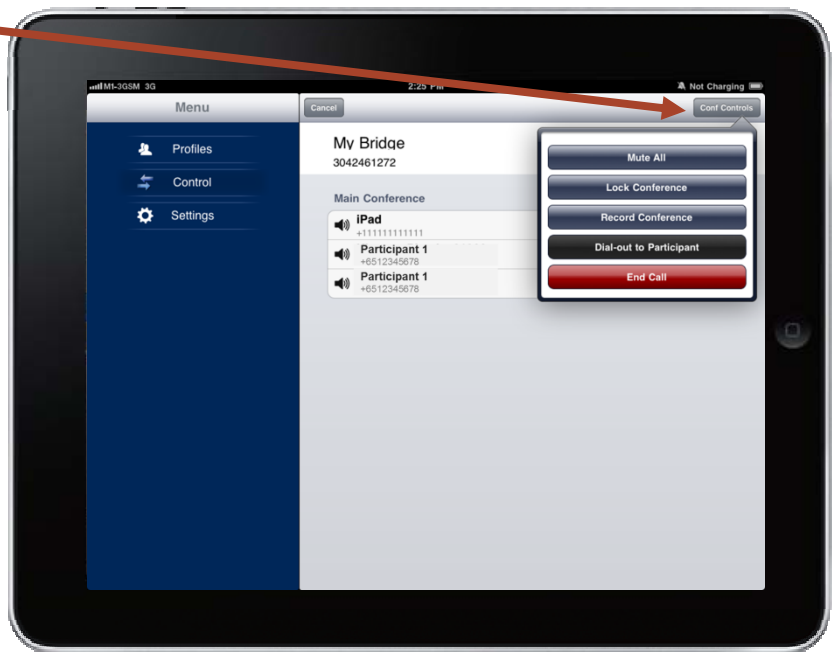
M1-3GSM 3G
2:25 PM
Not Charging

Menu
Profiles
Control
Settings

Cancel
Conf Controls

My Bridge
3042461272

Main Conference
iPad
+111111111111
Participant 1
+6512345678
Participant 1
+6512345678

Mute All
Lock Conference
Record Conference
Dial-out to Participant
End Call